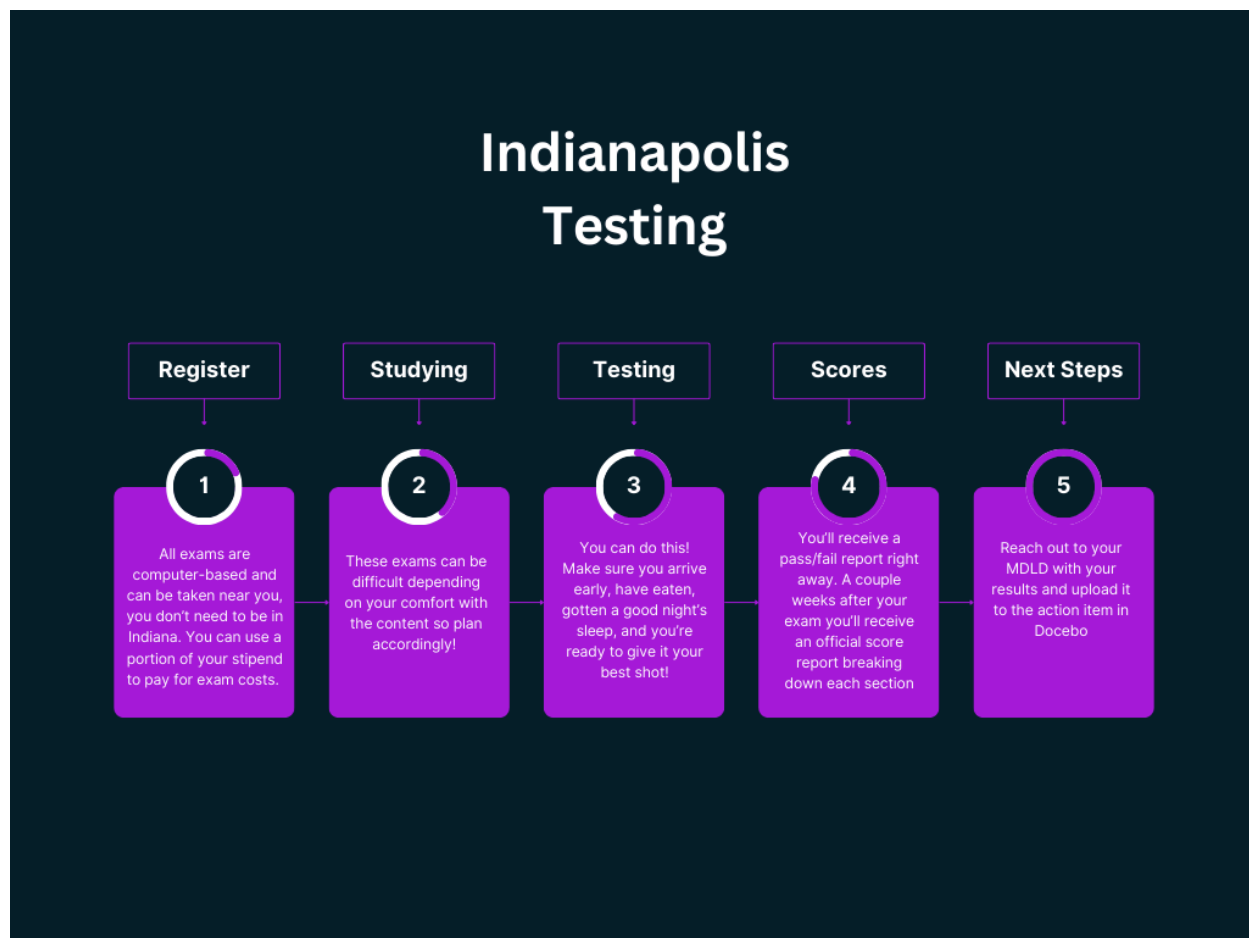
Indianapolis Testing

Register

1

All exams are computer-based and can be taken near you, you don't need to be in Indiana. You can use a portion of your stipend to pay for exam costs.

Studying

2

These exams can be difficult depending on your comfort with the content so plan accordingly!

Testing

3

You can do this! Make sure you arrive early, have eaten, gotten a good night's sleep, and you're ready to give it your best shot!

Scores

4

You'll receive a pass/fail report right away. A couple weeks after your exam you'll receive an official score report breaking down each section

Next Steps

5

Reach out to your MDLD with your results and upload it to the action item in Docebo